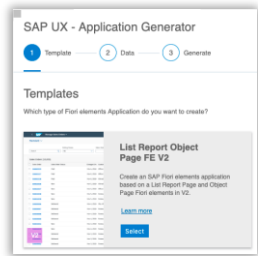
SAP UX - Application Generator

1 Template
2 Data
3 Generate

Templates

Which type of Fiori elements Application do you want to create?

List Report Object Page FE V2

Create an SAP Fiori elements application based on a List Report Page and Object Page Fiori elements in V2.

Learn more

Select

V2